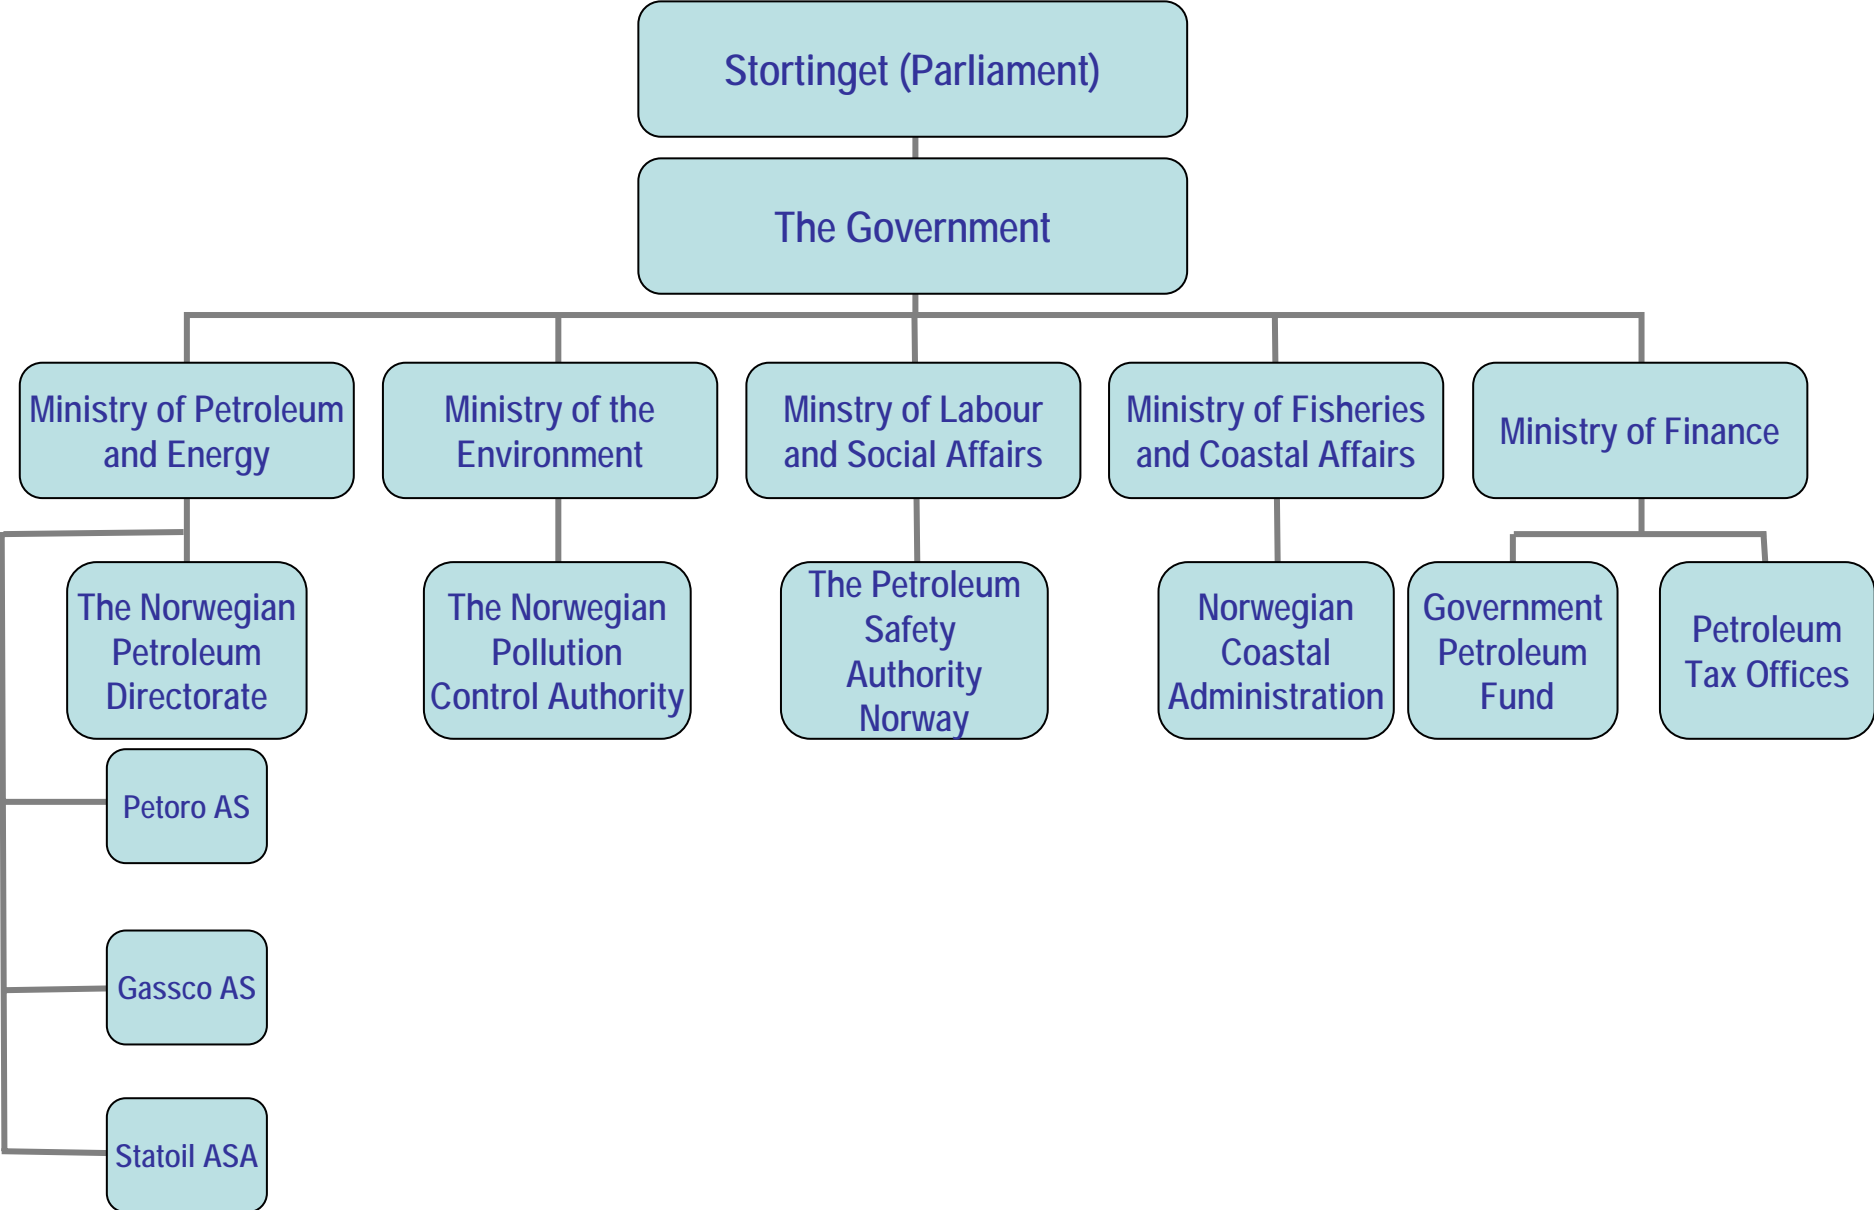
Stortinget (Parliament)

The Government

Ministry of Petroleum and Energy

Ministry of the Environment

Minstry of Labour and Social Affairs

Ministry of Fisheries and Coastal Affairs

Ministry of Finance

The Norwegian Petroleum Directorate

The Norwegian Pollution Control Authority

The Petroleum Safety Authority Norway

Norwegian Coastal Administration

Government Petroleum Fund

Petroleum Tax Offices

Petoro AS

Gassco AS

Statoil ASA